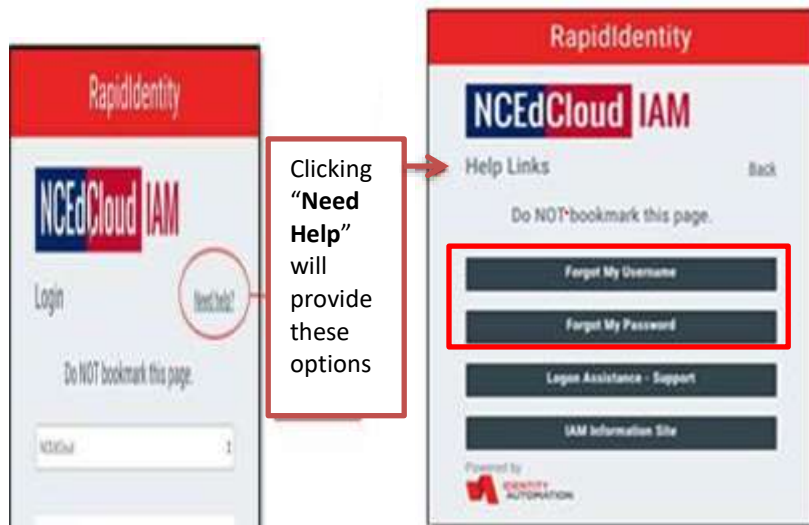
RapidIdentity

NCEdCloud IAM

Login

Need help?

Do NOT bookmark this page.

NCEdCloud

Clicking "**Need Help**" will provide these options

RapidIdentity

NCEdCloud IAM

Help Links

Back

Do NOT bookmark this page.

Forgot My Username

Forgot My Password

Logon Assistance - Support

IAM Information Site

Powered by

IDENTITY AUTOMATION